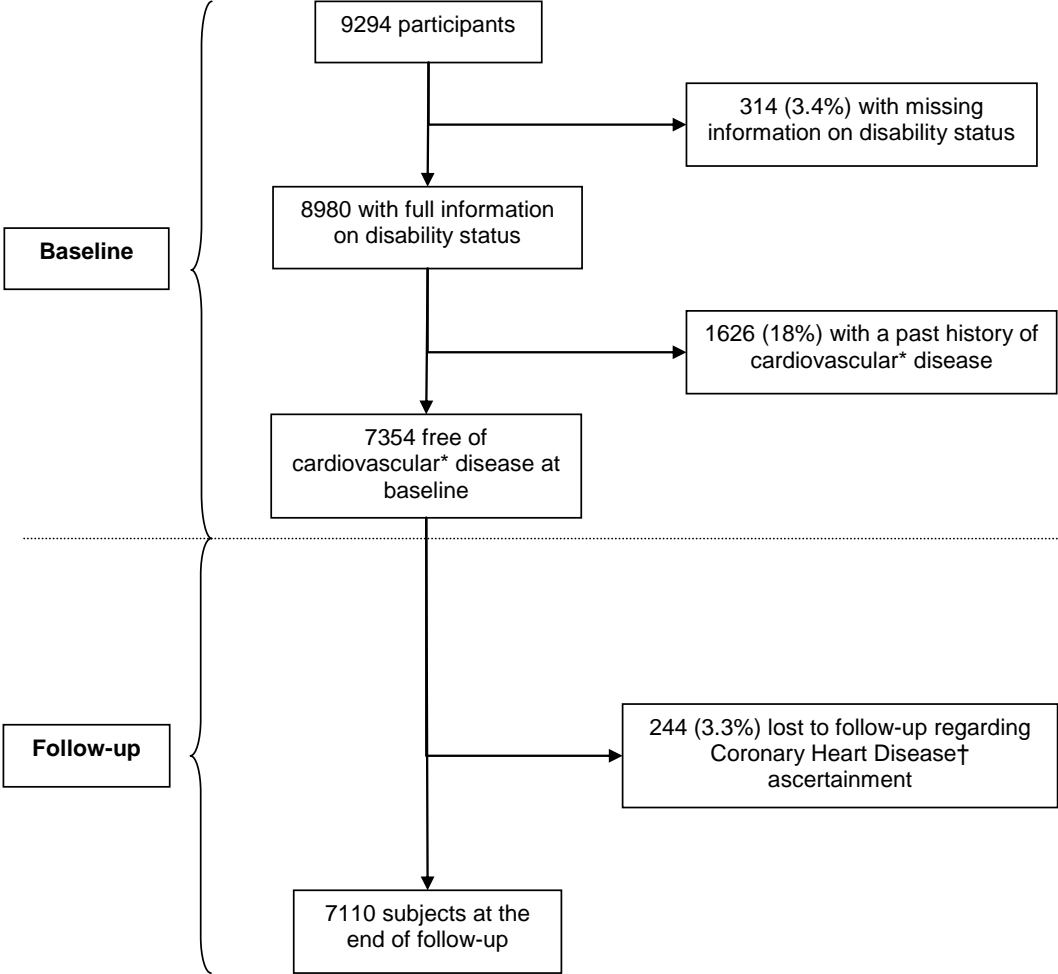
9294 participants

314 (3.4%) with missing information on disability status

Baseline

8980 with full information on disability status

1626 (18%) with a past history of cardiovascular* disease

7354 free of cardiovascular* disease at baseline

Follow-up

244 (3.3%) lost to follow-up regarding Coronary Heart Disease† ascertainment

7110 subjects at the end of follow-up